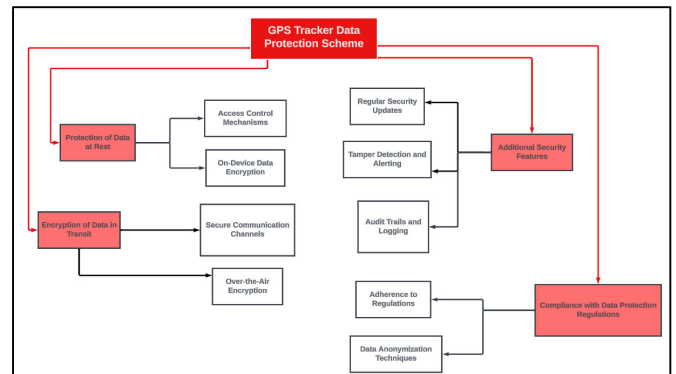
GPS Tracker Data Protection Scheme

Protection of Data at Rest

Access Control Mechanisms

On-Device Data Encryption

Encryption of Data in Transit

Secure Communication Channels

Over-the-Air Encryption

Regular Security Updates

Tamper Detection and Alerting

Audit Trails and Logging

Additional Security Features

Compliance with Data Protection Regulations

Adherence to Regulations

Data Anonymization Techniques